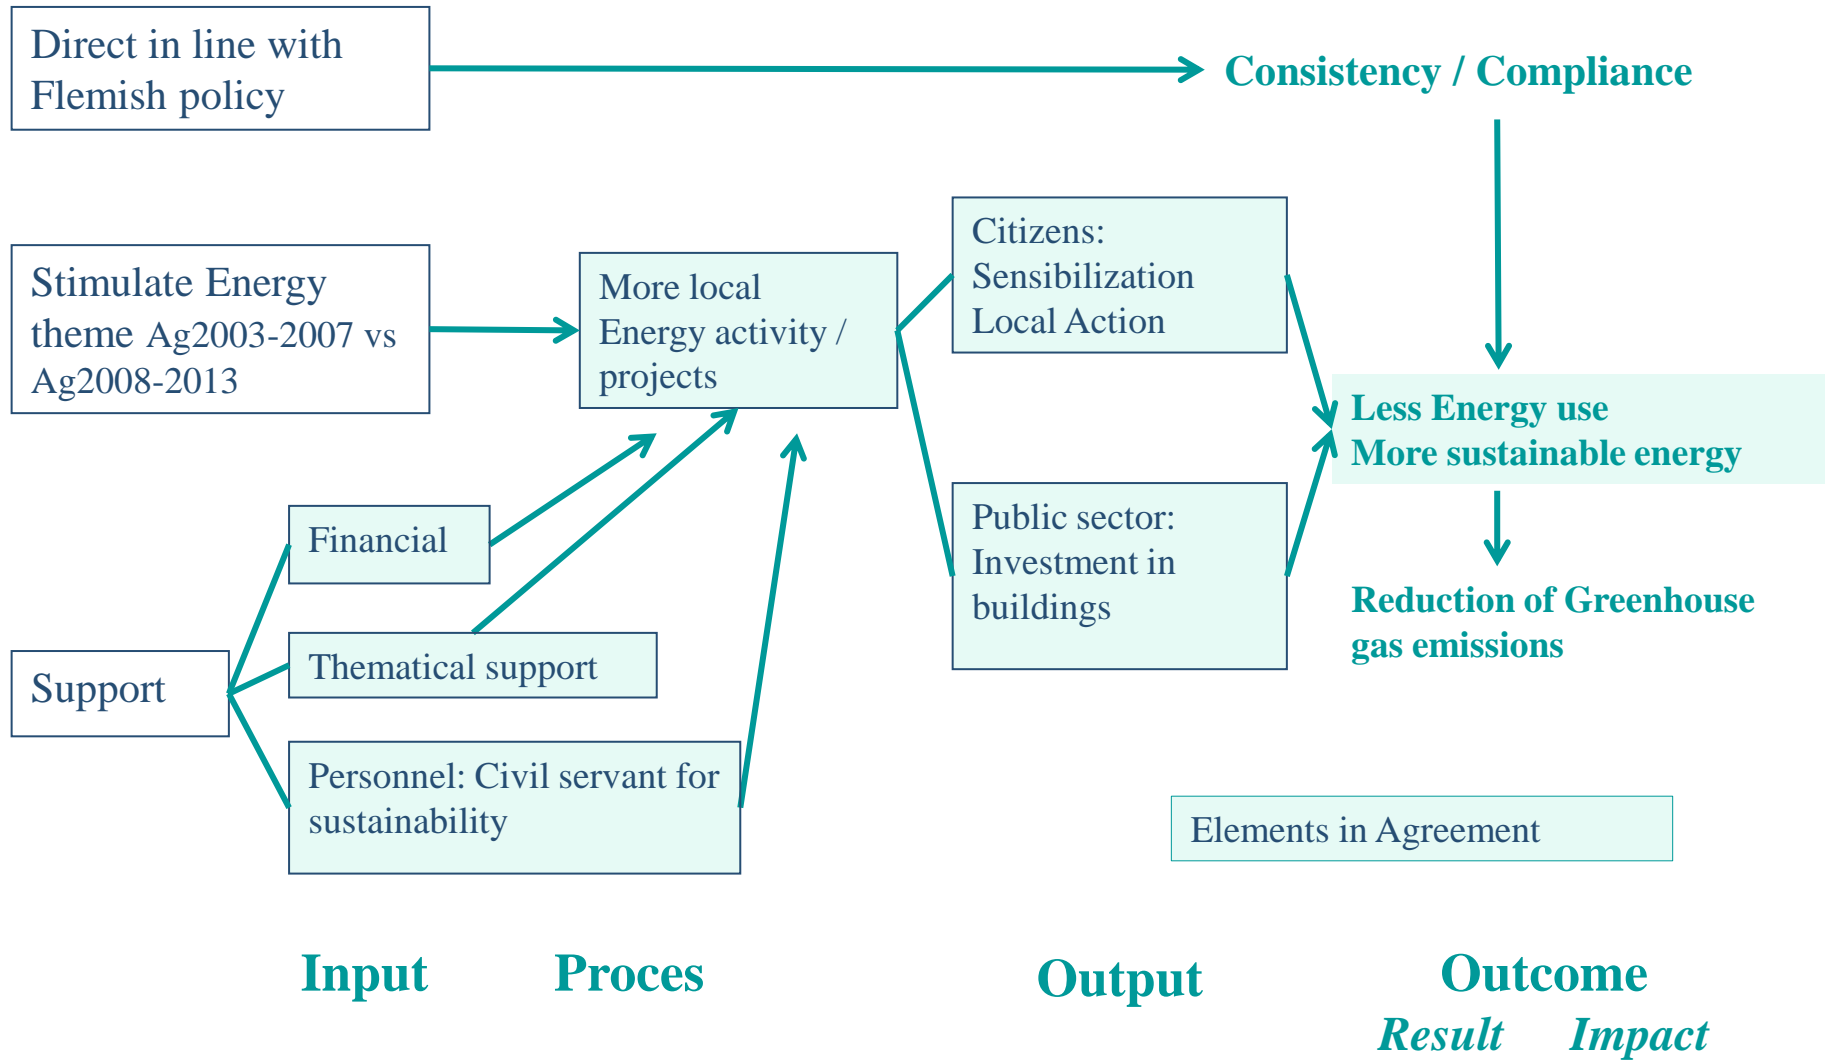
Direct in line with Flemish policy

Consistency / Compliance

Stimulate Energy theme Ag2003-2007 vs Ag2008-2013

More local Energy activity / projects

Citizens: Sensibilization Local Action

Less Energy use
More sustainable energy

Public sector: Investment in buildings

Reduction of Greenhouse gas emissions

Financial

Thematical support

Support

Personnel: Civil servant for sustainability

Elements in Agreement

Input

Proces

Output

Outcome

Result

Impact